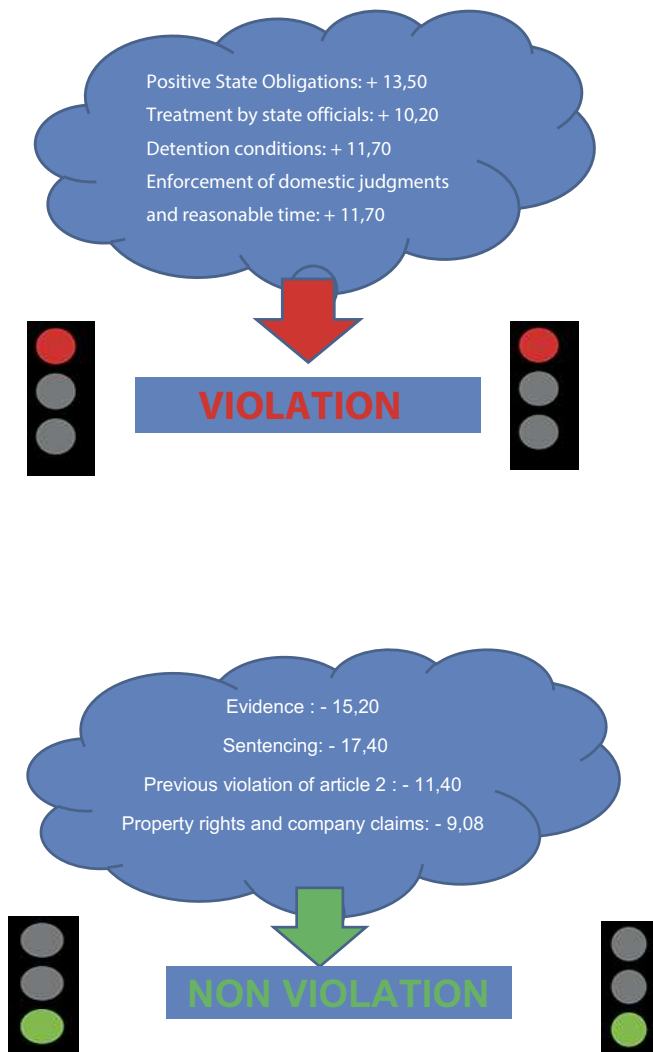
Positive State Obligations: + 13,50
Treatment by state officials: + 10,20
Detention conditions: + 11,70
Enforcement of domestic judgments and reasonable time: + 11,70

VIOLATION

Evidence : - 15,20
Sentencing: - 17,40
Previous violation of article 2 : - 11,40
Property rights and company claims: - 9,08

NON VIOLATION